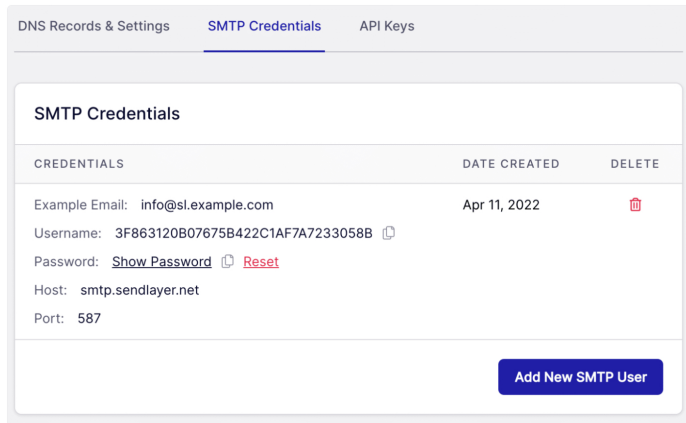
DNS Records & Settings SMTP Credentials API Keys

SMTP Credentials

| CREDENTIALS | DATE CREATED | DELETE |
|---|---|---|
| Example Email: info@sl.example.com<br>Username: 3F863120B07675B422C1AF7A7233058B<br>Password: Show Password Reset<br>Host: smtp.sendlayer.net<br>Port: 587 | Apr 11, 2022 | |

Add New SMTP User